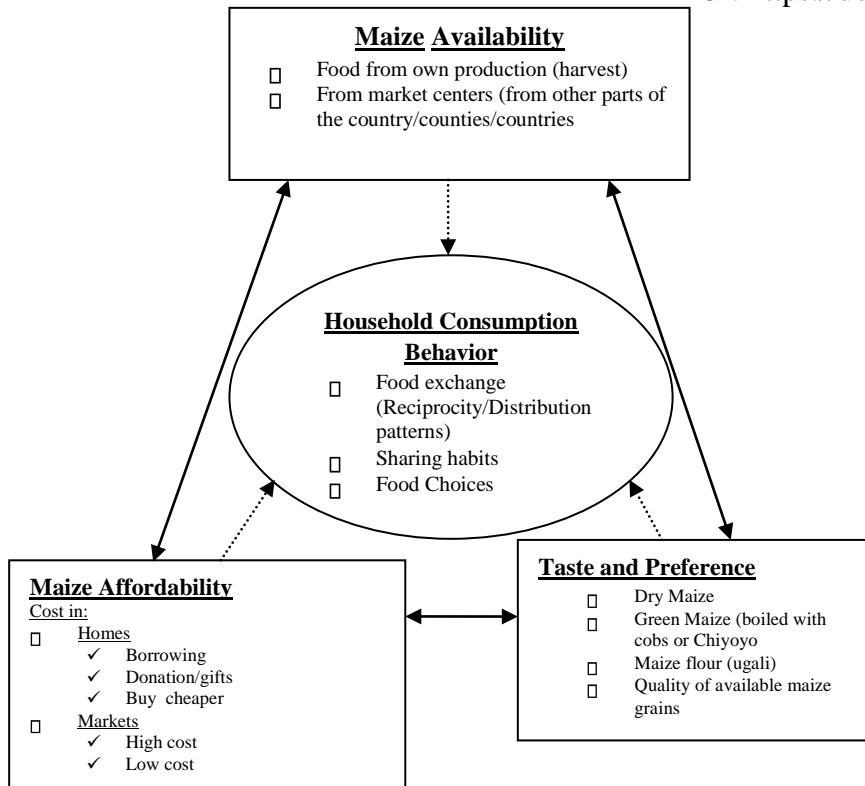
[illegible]

**Maize Availability**

- Food from own production (harvest)
- From market centers (from other parts of the country/counties/countries

**Household Consumption Behavior**

- Food exchange (Reciprocity/Distribution patterns)
- Sharing habits
- Food Choices

**Maize Affordability**

Cost in:

- Homes
  - ✓ Borrowing
  - ✓ Donation/gifts
  - ✓ Buy cheaper
- Markets
  - ✓ High cost
  - ✓ Low cost

**Taste and Preference**

- Dry Maize
- Green Maize (boiled with cobs or Chiyoyo
- Maize flour (ugali)
- Quality of available maize grains